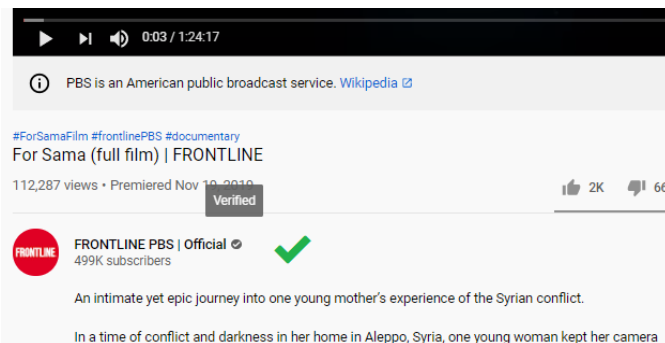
0:03 / 1:24:17

PBS is an American public broadcast service. Wikipedia

#ForSamaFilm #frontlinePBS #documentary
For Sama (full film) | FRONTLINE

112,287 views • Premiered Nov 19, 2019

2K 66

Verified

FRONTLINE

FRONTLINE PBS | Official
499K subscribers

An intimate yet epic journey into one young mother's experience of the Syrian conflict.

In a time of conflict and darkness in her home in Aleppo, Syria, one young woman kept her camera